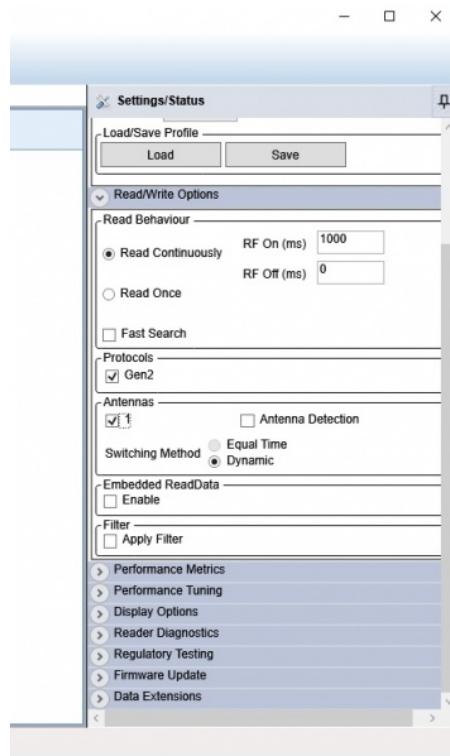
Settings/Status

Load/Save Profile

Load

Save

Read/Write Options

Read Behaviour

Read Continuously

RF On (ms) 1000

RF Off (ms) 0

Read Once

Fast Search

Protocols

Gen2

Antennas

1

Antenna Detection

Switching Method

Equal Time

Dynamic

Embedded ReadData

Enable

Filter

Apply Filter

Performance Metrics

Performance Tuning

Display Options

Reader Diagnostics

Regulatory Testing

Firmware Update

Data Extensions